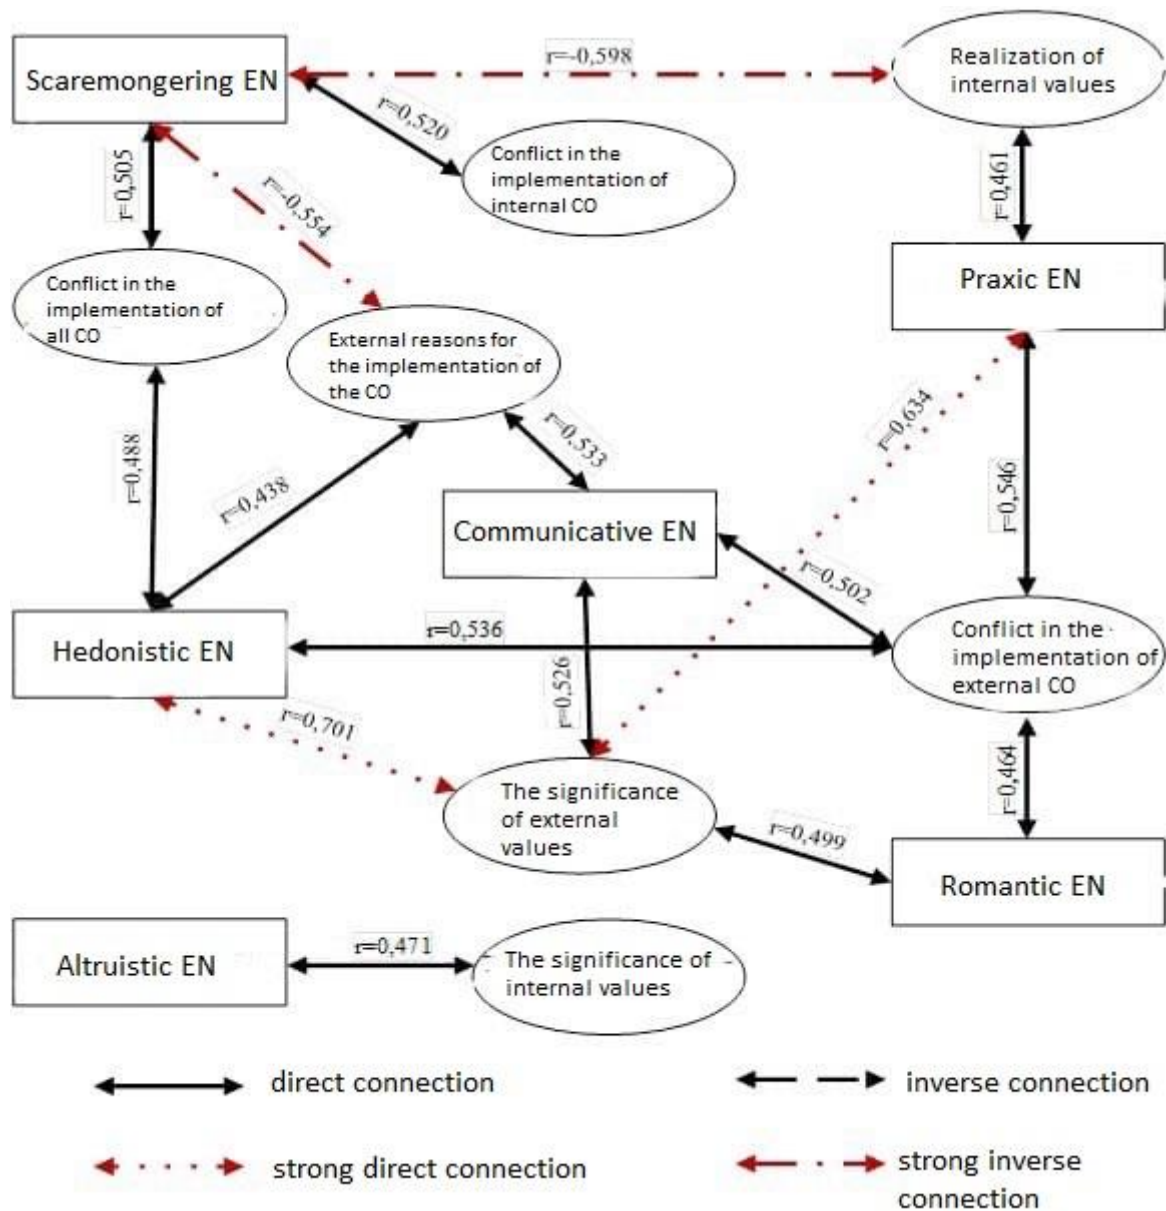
Scaremongering EN

r=-0,598

Realization of internal values

r=0,520

Conflict in the implementation of internal CO

r=0,505

r=-0,554

r=0,461

Praxic EN

Conflict in the implementation of all CO

External reasons for the implementation of the CO

r=0,488

r=0,533

r=0,634

r=0,438

Communicative EN

r=0,546

r=0,502

Hedonistic EN

r=0,536

Conflict in the implementation of external CO

r=0,526

r=0,701

The significance of external values

r=0,464

r=0,499

Romantic EN

Altruistic EN

r=0,471

The significance of internal values

direct connection

inverse connection

strong direct connection

strong inverse connection